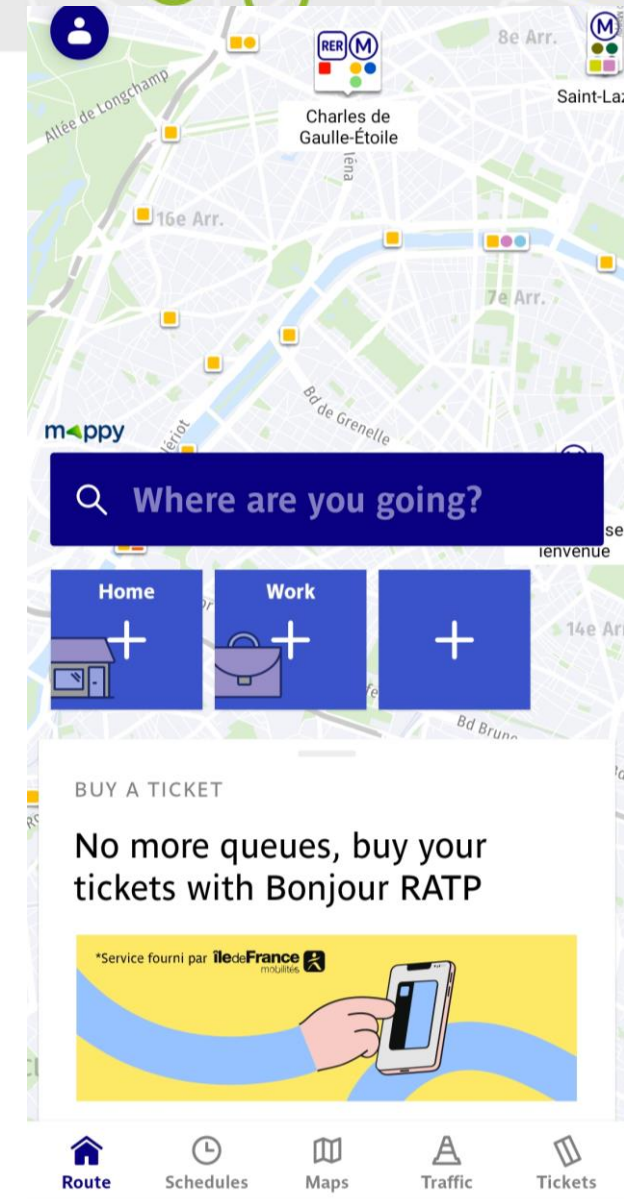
RER M

8e Arr.

Saint-Laz

Allée de Longchamp

Charles de Gaulle-Étoile

Iéna

16e Arr.

7e Arr.

Bd de Grenelle

mappy

Where are you going?

ienvenue

Home

Work

14e Arr.

Bd Brune

BUY A TICKET

No more queues, buy your tickets with Bonjour RATP

*Service fourni par îledeFrance mobilités

Route Schedules Maps Traffic Tickets